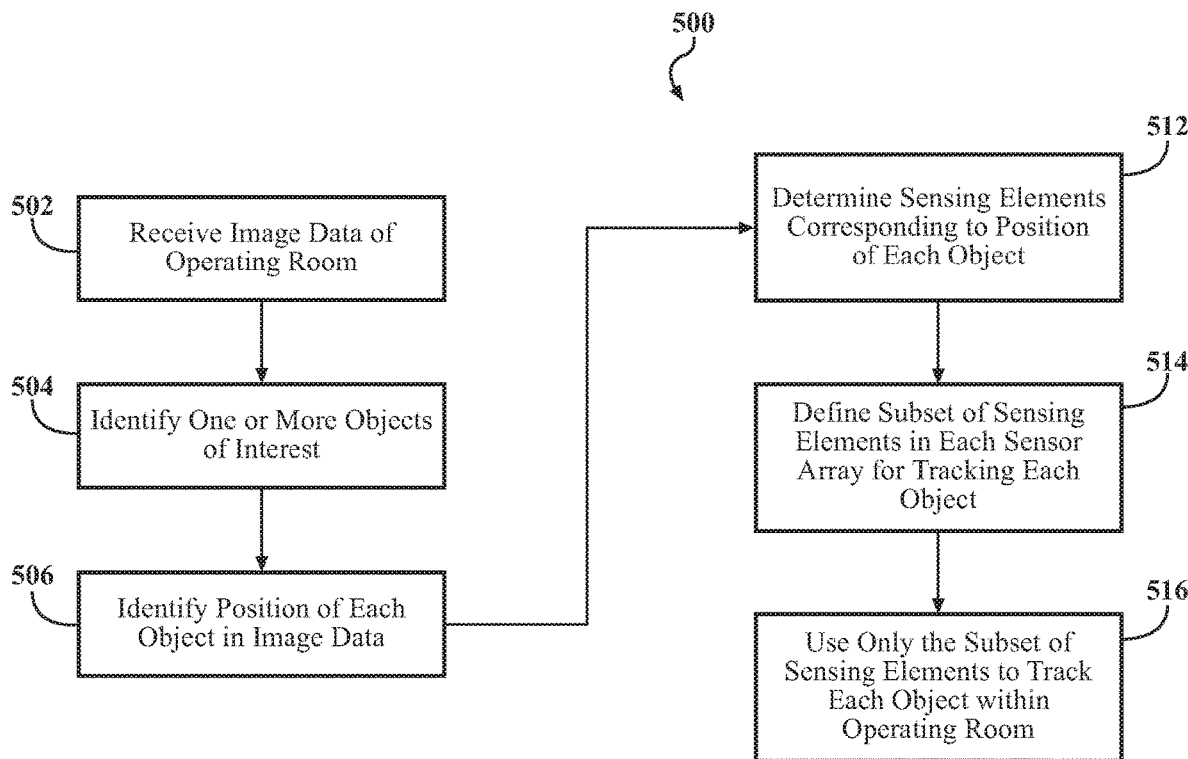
500

502
Receive Image Data of Operating Room

504
Identify One or More Objects of Interest

506
Identify Position of Each Object in Image Data

512
Determine Sensing Elements Corresponding to Position of Each Object

514
Define Subset of Sensing Elements in Each Sensor Array for Tracking Each Object

516
Use Only the Subset of Sensing Elements to Track Each Object within Operating Room